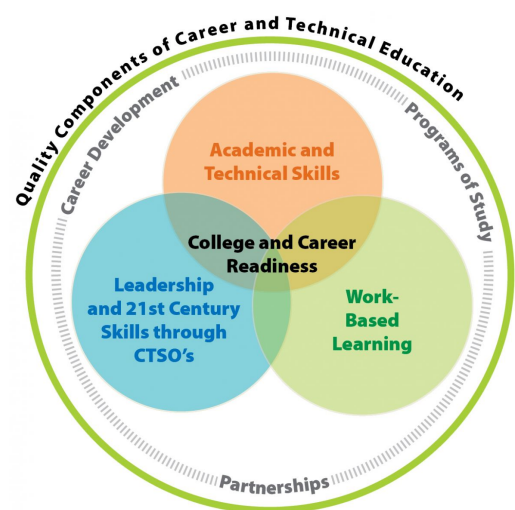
Quality Components of Career and Technical Education

Career Development

Programs of Study

Academic and Technical Skills

College and Career Readiness

Leadership and 21st Century Skills through CTSO's

Work-Based Learning

Partnerships